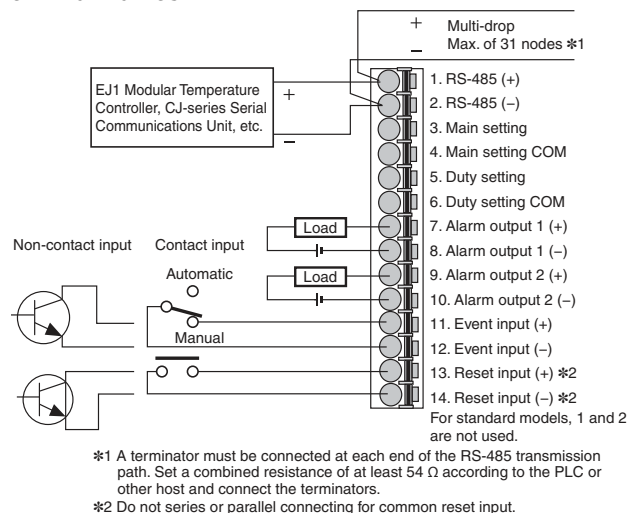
+ Multi-drop
– Max. of 31 nodes ✻1

EJ1 Modular Temperature Controller, CJ-series Serial Communications Unit, etc.

+

–

1. RS-485 (+)
2. RS-485 (–)
3. Main setting
4. Main setting COM
5. Duty setting
6. Duty setting COM
7. Alarm output 1 (+)
8. Alarm output 1 (–)
9. Alarm output 2 (+)
10. Alarm output 2 (–)
11. Event input (+)
12. Event input (–)
13. Reset input (+) ✻2
14. Reset input (–) ✻2

Load

Load

Non-contact input

Contact input

Automatic

Manual

For standard models, 1 and 2 are not used.

✻1 A terminator must be connected at each end of the RS-485 transmission path. Set a combined resistance of at least 54 Ω according to the PLC or other host and connect the terminators.

✻2 Do not series or parallel connecting for common reset input.